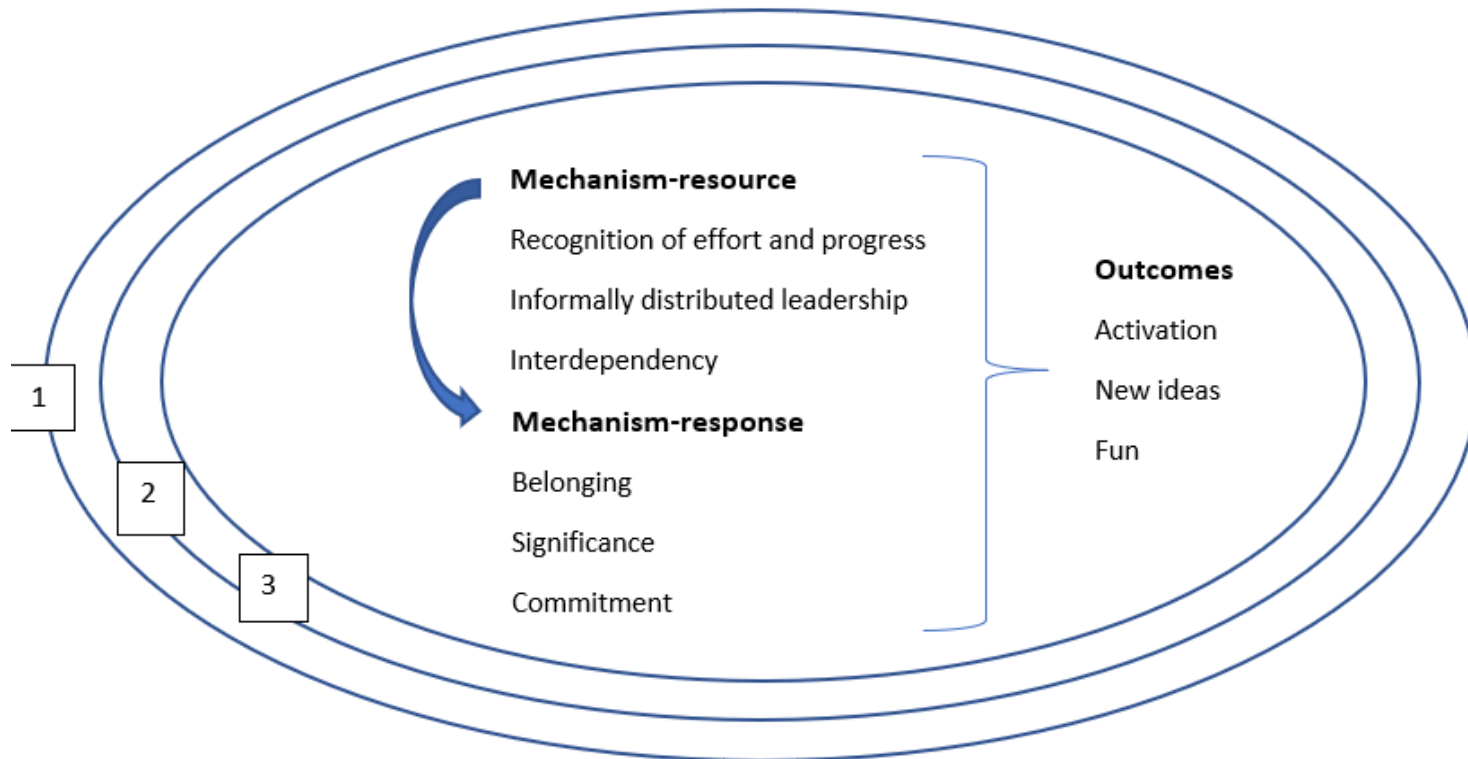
1

2

3

**Mechanism-resource**

Recognition of effort and progress

Informally distributed leadership

Interdependency

**Mechanism-response**

Belonging

Significance

Commitment

**Outcomes**

Activation

New ideas

Fun